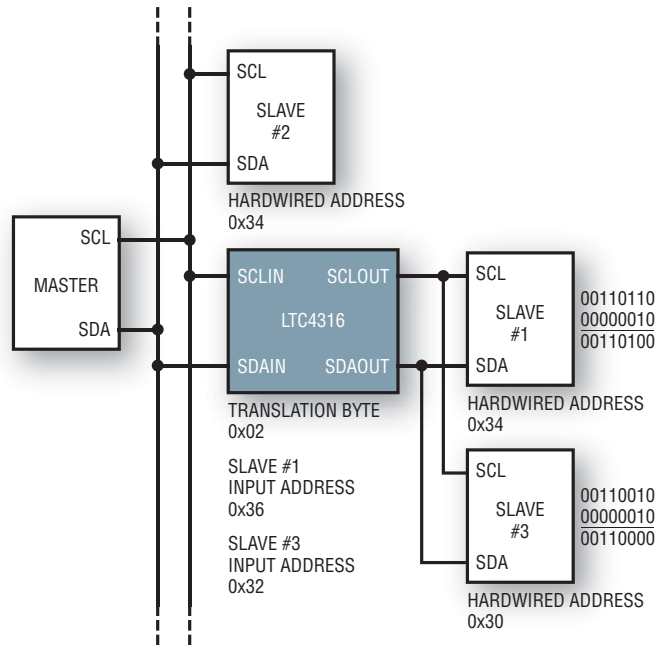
SCL
SLAVE
#2
SDA
HARDWIRED ADDRESS
0x34

SCL
MASTER
SDA

SCLIN
SCLOUT
LTC4316
SDAIN
SDAOUT

TRANSLATION BYTE
0x02

SLAVE #1
INPUT ADDRESS
0x36

SLAVE #3
INPUT ADDRESS
0x32

SCL
SLAVE
#1
SDA
00110110
00000010
00110100
HARDWIRED ADDRESS
0x34

SCL
SLAVE
#3
SDA
00110010
00000010
00110000
HARDWIRED ADDRESS
0x30